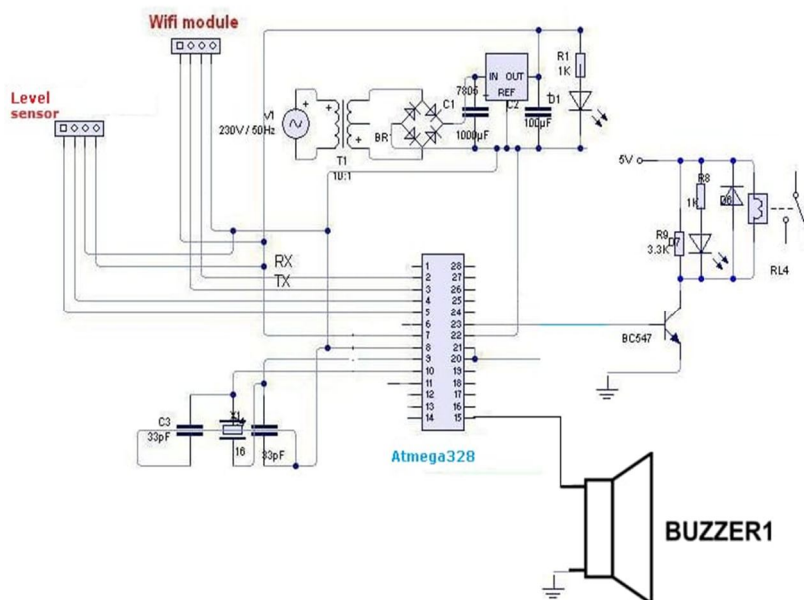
Wifi module

Level sensor

V1
230V / 50Hz

T1
10:1

BR

C1
1000µF

7806
IN OUT
REF

C2

D1
100µF

R1
1K

5V

R8
1K

D6

R9
3.3K

D7

RL4

RX
TX

1 28
2 27
3 26
4 25
5 24
6 23
7 22
8 21
9 20
10 19
11 18
12 17
13 16
14 15

BC547

C3
33pF

X1
16

33pF

Atmega328

BUZZER1